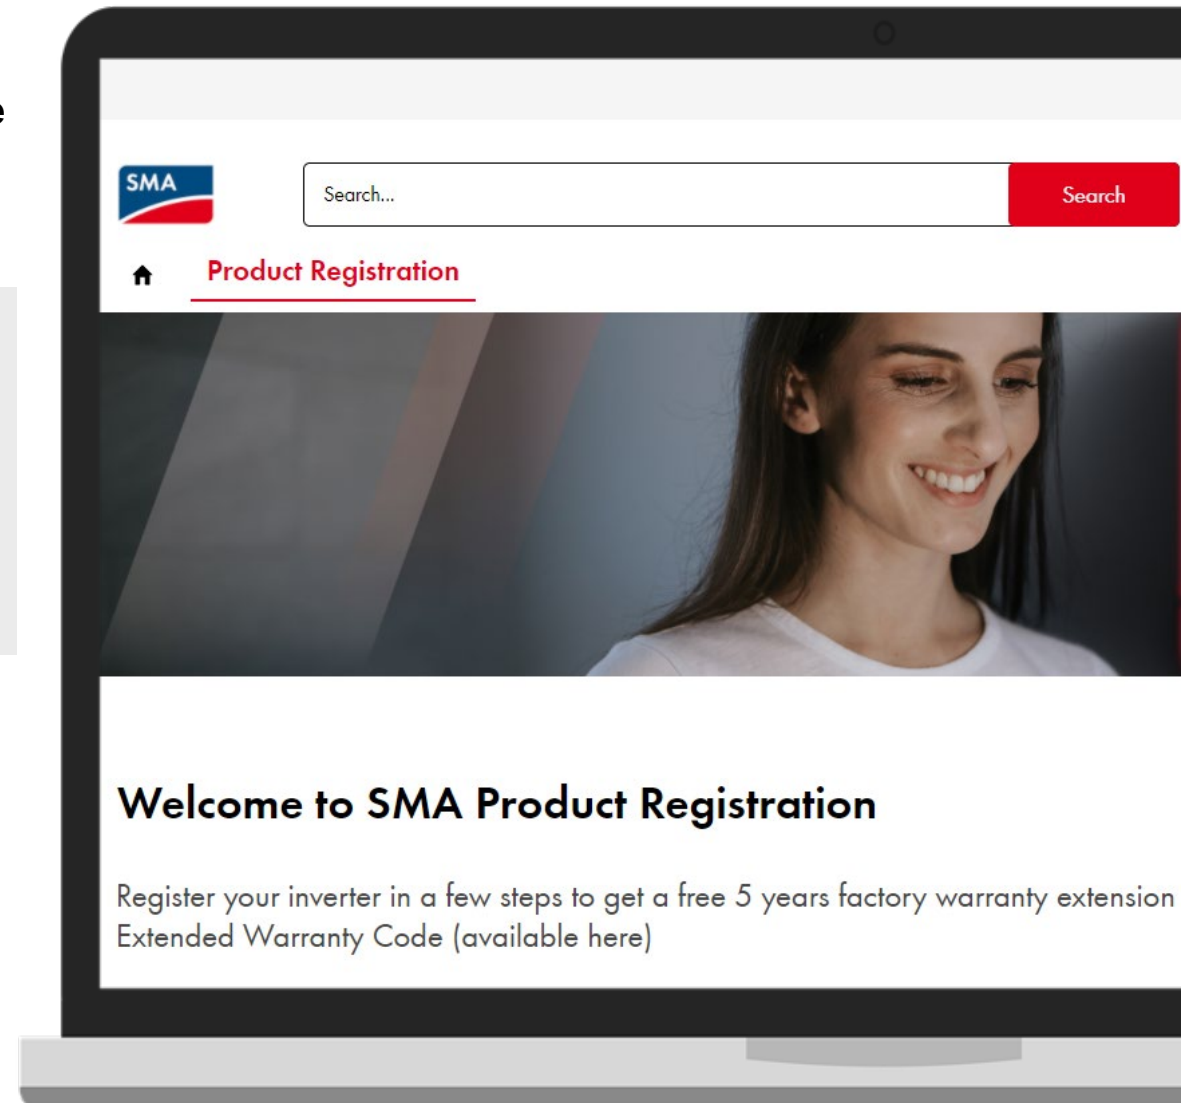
e

SMA

Search...

Search

Product Registration

Welcome to SMA Product Registration

Register your inverter in a few steps to get a free 5 years factory warranty extension Extended Warranty Code (available here)